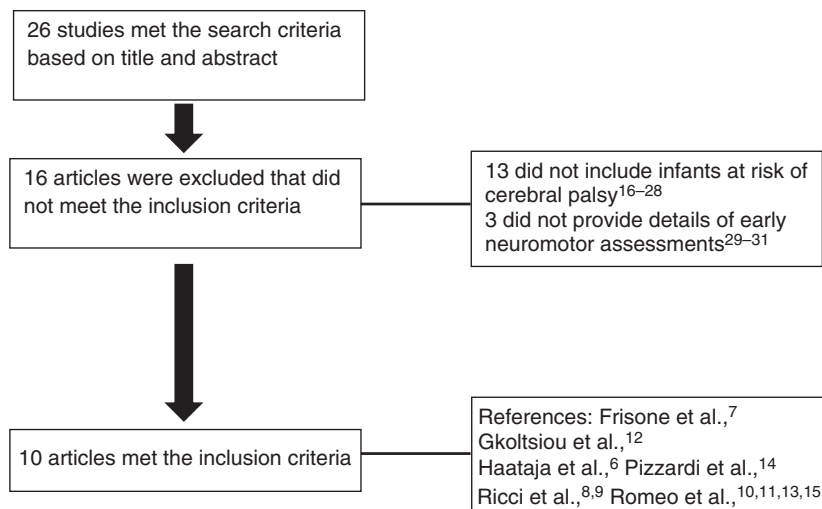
26 studies met the search criteria based on title and abstract

16 articles were excluded that did not meet the inclusion criteria

13 did not include infants at risk of cerebral palsy$^{16–28}$
3 did not provide details of early neuromotor assessments$^{29–31}$

10 articles met the inclusion criteria

References: Frisone et al.,$^{7}$
Gkoltsiou et al.,$^{12}$
Haataja et al.,$^{6}$ Pizzardi et al.,$^{14}$
Ricci et al.,$^{8,9}$ Romeo et al.,$^{10,11,13,15}$